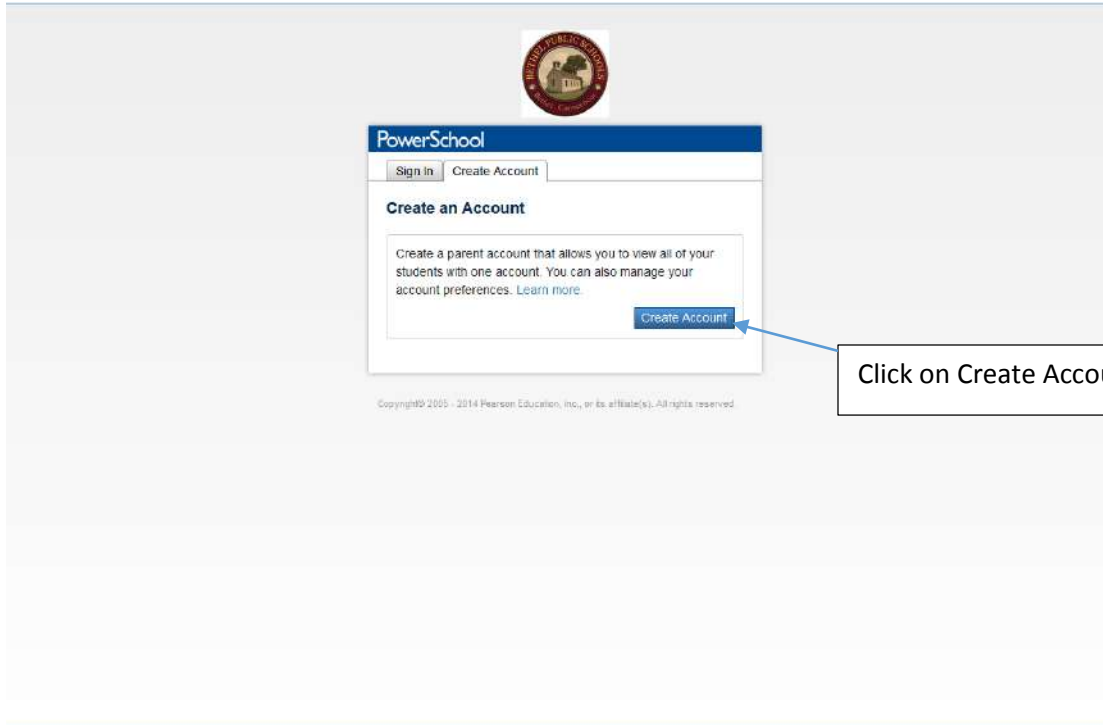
BETHEL PUBLIC SCHOOLS
Bethel, Connecticut

PowerSchool

Sign In | Create Account

Create an Account

Create a parent account that allows you to view all of your students with one account. You can also manage your account preferences. Learn more.

Create Account

Click on Create Accou

Copyright© 2005 - 2014 Pearson Education, Inc., or its affiliate(s). All rights reserved.